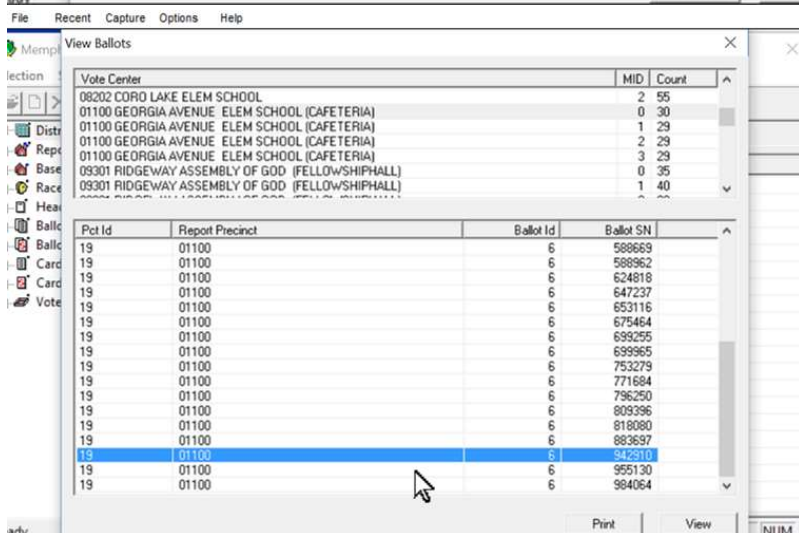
File Recent Capture Options Help

Mempl
lection
Distr
Repo
Base
Race
Head
Ballo
Ballo
Card
Card
Vote

View Ballots

| Vote Center | MID | Count |
|---|---|---|
| 08202 CORO LAKE ELEM SCHOOL | 2 | 55 |
| 01100 GEORGIA AVENUE ELEM SCHOOL (CAFETERIA) | 0 | 30 |
| 01100 GEORGIA AVENUE ELEM SCHOOL (CAFETERIA) | 1 | 29 |
| 01100 GEORGIA AVENUE ELEM SCHOOL (CAFETERIA) | 2 | 29 |
| 01100 GEORGIA AVENUE ELEM SCHOOL (CAFETERIA) | 3 | 29 |
| 09301 RIDGEWAY ASSEMBLY OF GOD (FELLOWSHIPHALL) | 0 | 35 |
| 09301 RIDGEWAY ASSEMBLY OF GOD (FELLOWSHIPHALL) | 1 | 40 |
| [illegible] | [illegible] | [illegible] |

| Pct Id | Report Precinct | Ballot Id | Ballot SN |
|---|---|---|---|
| 19 | 01100 | 6 | 588669 |
| 19 | 01100 | 6 | 588962 |
| 19 | 01100 | 6 | 624818 |
| 19 | 01100 | 6 | 647237 |
| 19 | 01100 | 6 | 653116 |
| 19 | 01100 | 6 | 675464 |
| 19 | 01100 | 6 | 699255 |
| 19 | 01100 | 6 | 699965 |
| 19 | 01100 | 6 | 753279 |
| 19 | 01100 | 6 | 771684 |
| 19 | 01100 | 6 | 796250 |
| 19 | 01100 | 6 | 809396 |
| 19 | 01100 | 6 | 818080 |
| 19 | 01100 | 6 | 883697 |
| 19 | 01100 | 6 | 942910 |
| 19 | 01100 | 6 | 955130 |
| 19 | 01100 | 6 | 984064 |

Print View

ady NUM